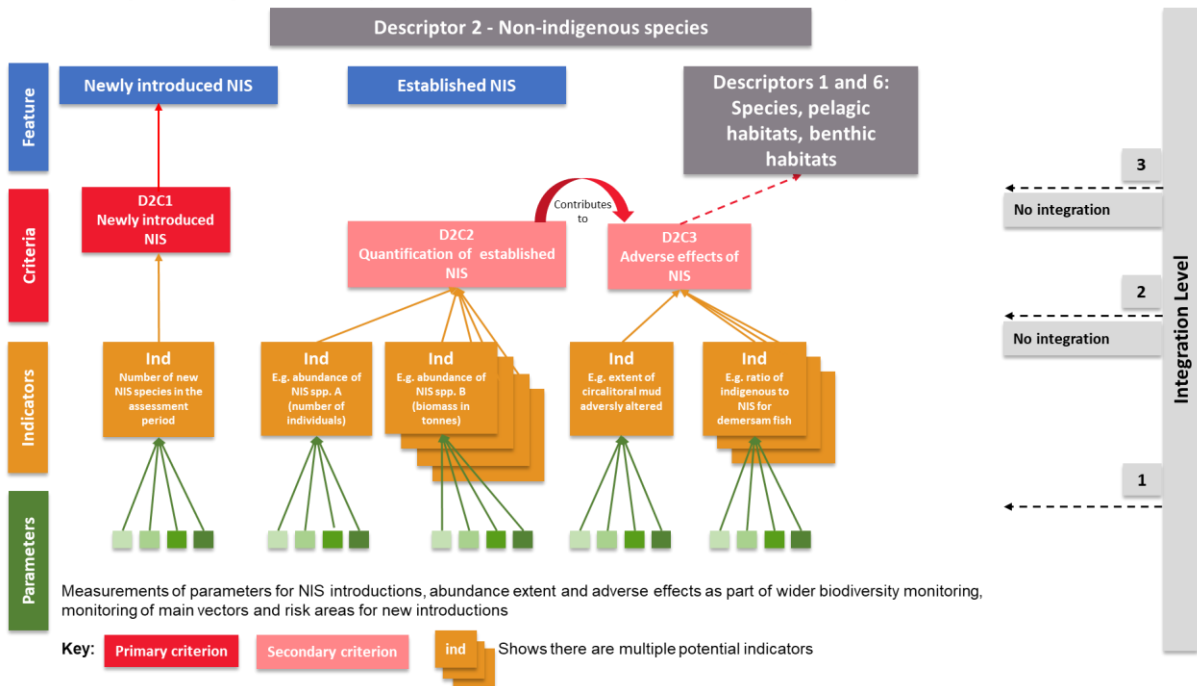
Descriptor 2 - Non-indigenous species

Feature

Newly introduced NIS

Established NIS

Descriptors 1 and 6: Species, pelagic habitats, benthic habitats

Criteria

D2C1 Newly introduced NIS

Contributes to

D2C2 Quantification of established NIS

D2C3 Adverse effects of NIS

Indicators

Ind Number of new NIS species in the assessment period

Ind E.g. abundance of NIS spp. A (number of individuals)

Ind E.g. abundance of NIS spp. B (biomass in tonnes)

Ind E.g. extent of circalitoral mud adversly altered

Ind E.g. ratio of indigenous to NIS for demersam fish

Parameters

Measurements of parameters for NIS introductions, abundance extent and adverse effects as part of wider biodiversity monitoring, monitoring of main vectors and risk areas for new introductions

Key: Primary criterion Secondary criterion ind Shows there are multiple potential indicators

3

No integration

2

No integration

1

Integration Level